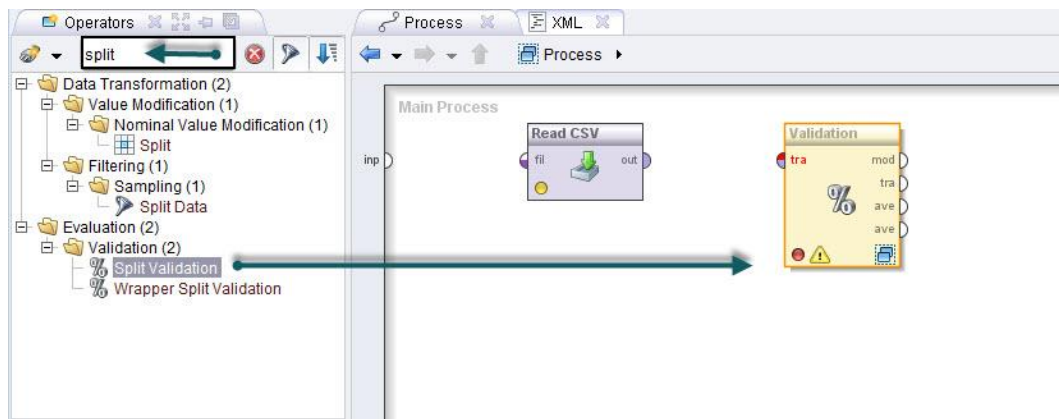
Operators

Process

XML

split

Process ▸

Data Transformation (2)

Value Modification (1)

Nominal Value Modification (1)

Split

Filtering (1)

Sampling (1)

Split Data

Evaluation (2)

Validation (2)

Split Validation

Wrapper Split Validation

Main Process

inp

Read CSV

fil

out

Validation

tra

mod

tra

ave

ave